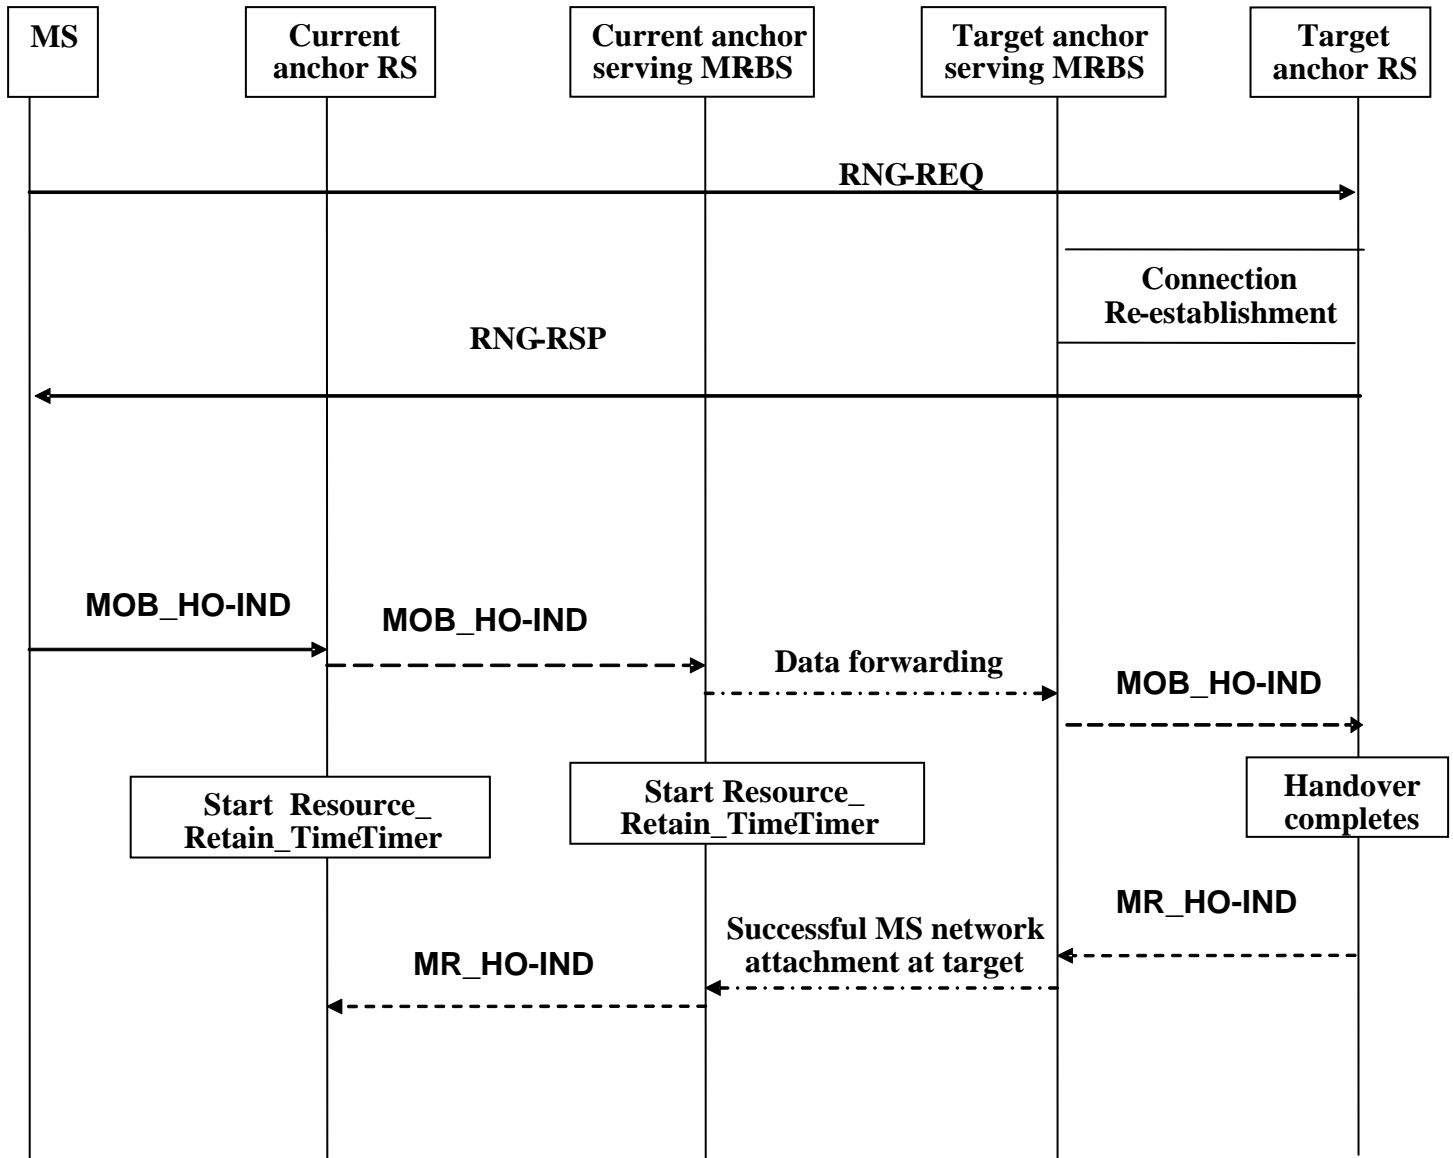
MS

Current anchor RS

Current anchor serving MRBS

Target anchor serving MRBS

Target anchor RS

RNG-REQ

Connection Re-establishment

RNG-RSP

MOB_HO-IND

MOB_HO-IND

Data forwarding

MOB_HO-IND

Start Resource_ Retain_TimeTimer

Start Resource_ Retain_TimeTimer

Handover completes

MR_HO-IND

Successful MS network attachment at target

MR_HO-IND